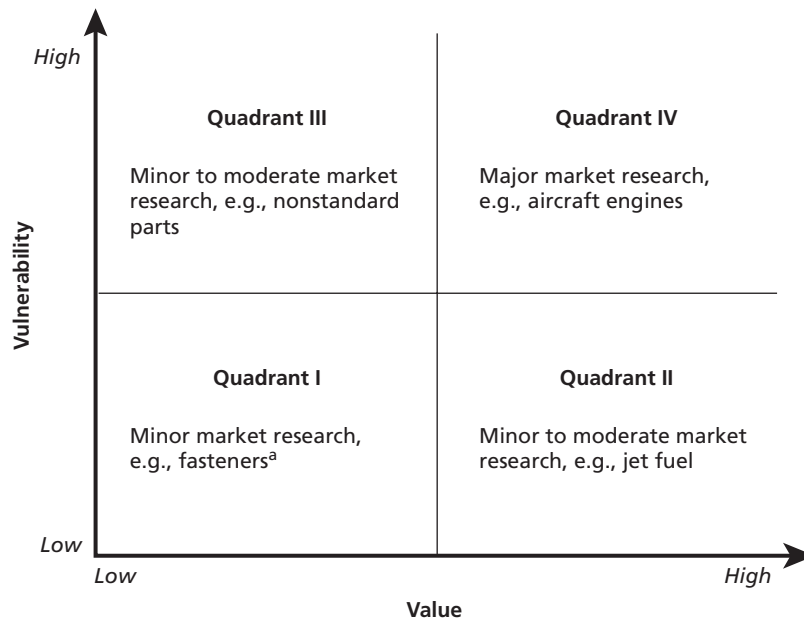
High

Vulnerability

Quadrant III

Minor to moderate market research, e.g., nonstandard parts

Quadrant IV

Major market research, e.g., aircraft engines

Quadrant I

Minor market research, e.g., fasteners$^{a}$

Quadrant II

Minor to moderate market research, e.g., jet fuel

Low

Low

High

Value